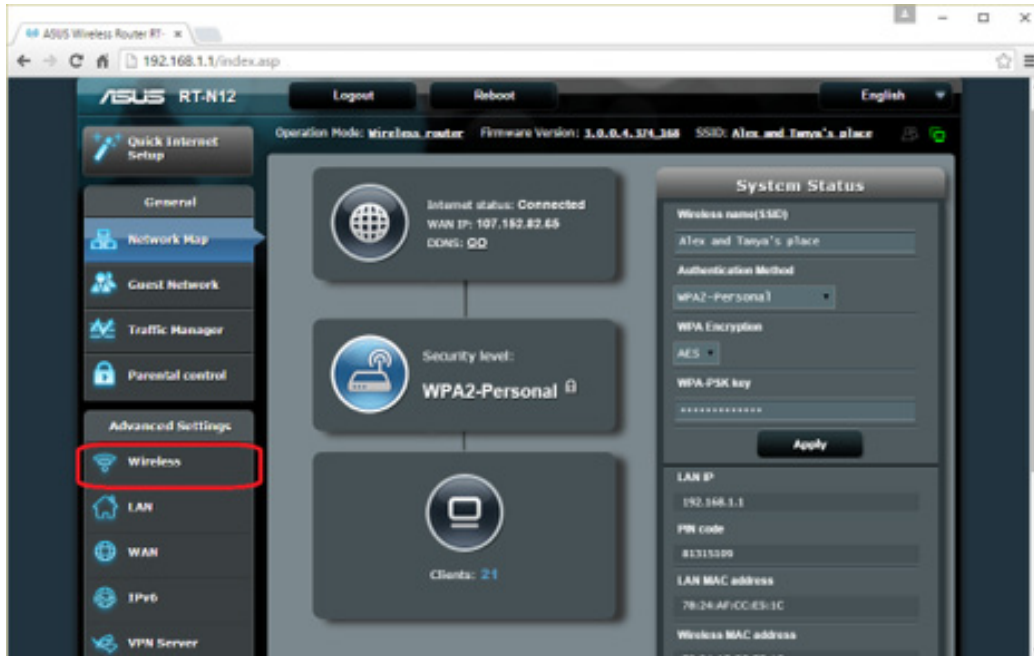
ASUS Wireless Router RT- ×

192.168.1.1/index.asp

/ISUS RT-N12

Logout

Reboot

English

Quick Internet Setup

Operation Mode: Wireless router Firmware Version: 3.0.0.4.374_368 SSID: Alex and Tanya's place

General

Network Map

Guest Network

Traffic Manager

Parental control

Advanced Settings

Wireless

LAN

WAN

IPv6

VPN Server

Internet status: Connected
WAN IP: 107.152.82.65
DDNS: GO

Security level:
WPA2-Personal

Clients: 21

System Status

Wireless name(SSID)

Alex and Tanya's place

Authentication Method

WPA2-Personal

WPA Encryption

AES

WPA-PSK key

••••••••••••••

Apply

LAN IP

192.168.1.1

PIN code

81315109

LAN MAC address

78:24:AF:CC:E5:1C

Wireless MAC address